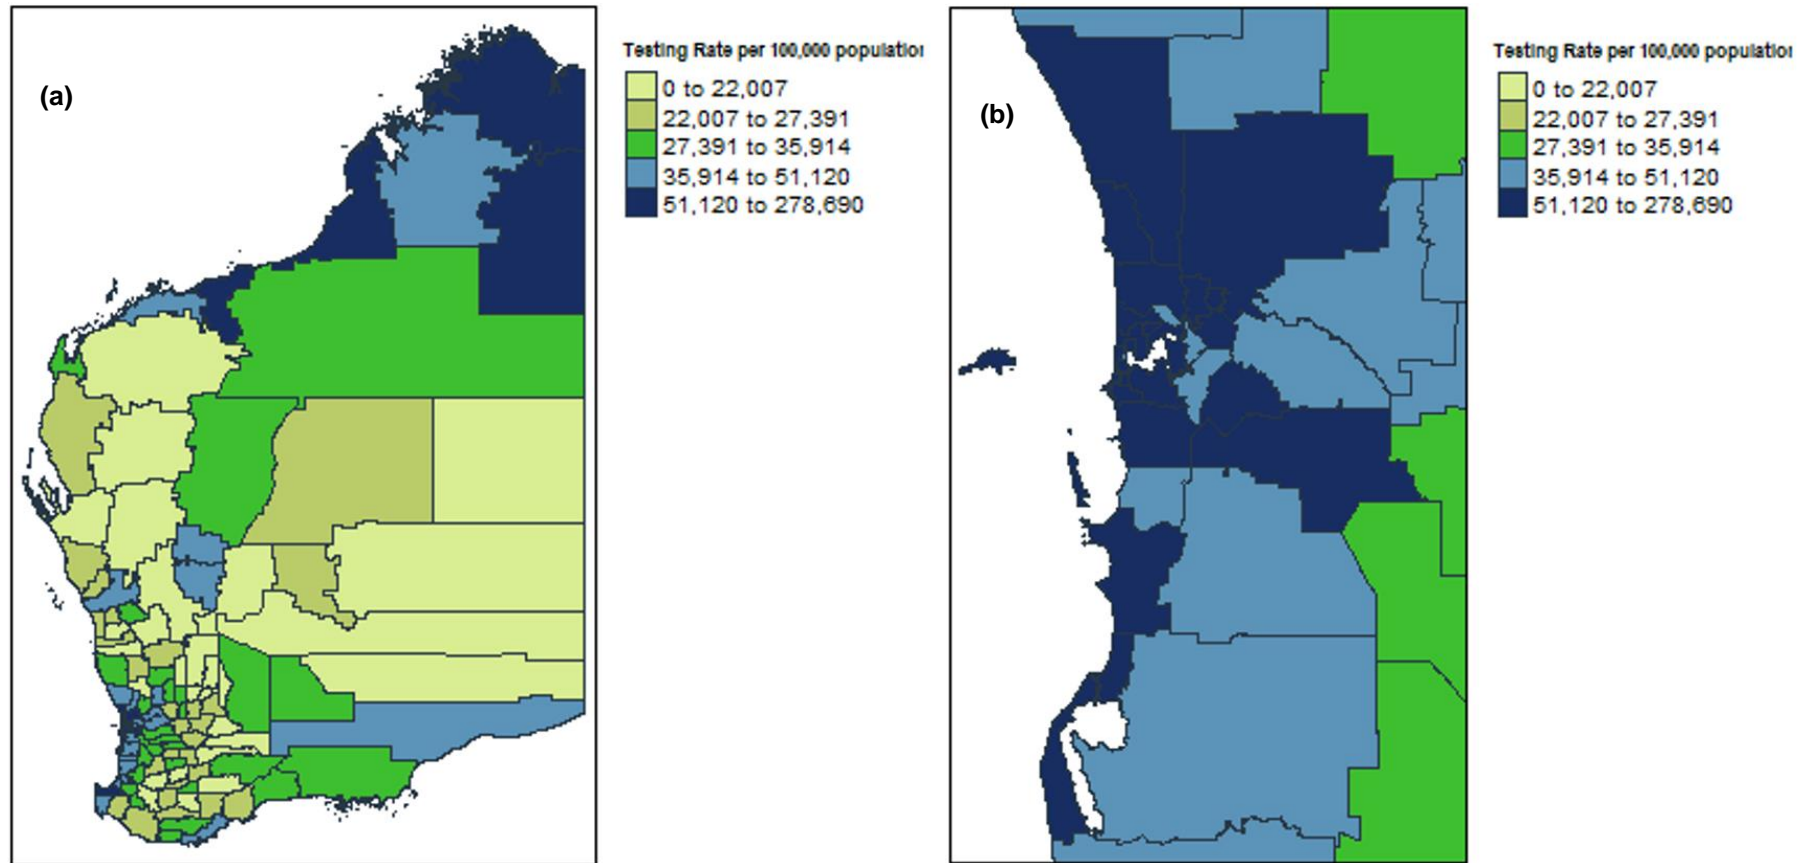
(a)

Testing Rate per 100,000 populatior

0 to 22,007
22,007 to 27,391
27,391 to 35,914
35,914 to 51,120
51,120 to 278,690

(b)

Testing Rate per 100,000 populatior

0 to 22,007
22,007 to 27,391
27,391 to 35,914
35,914 to 51,120
51,120 to 278,690